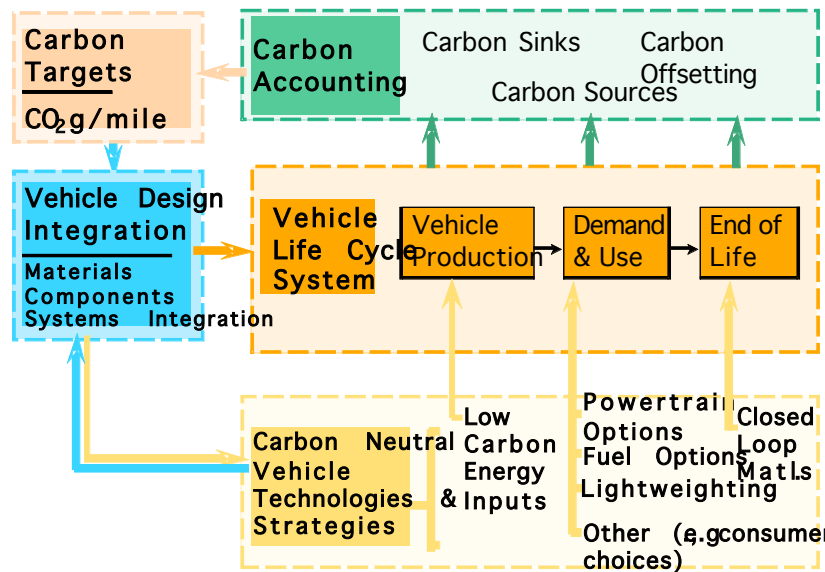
Carbon Targets

CO2g/mile

Carbon Accounting

Carbon Sinks

Carbon Offsetting

Carbon Sources

Vehicle Design Integration

Materials Components Systems Integration

Vehicle Life Cycle System

Vehicle Production

Demand & Use

End of Life

Carbon Neutral Vehicle Technologies Strategies

Low Carbon Energy & Inputs

Powertrain Options Fuel Options Lightweighting

Other (e.g consumer choices)

Closed Loop Mat.ls